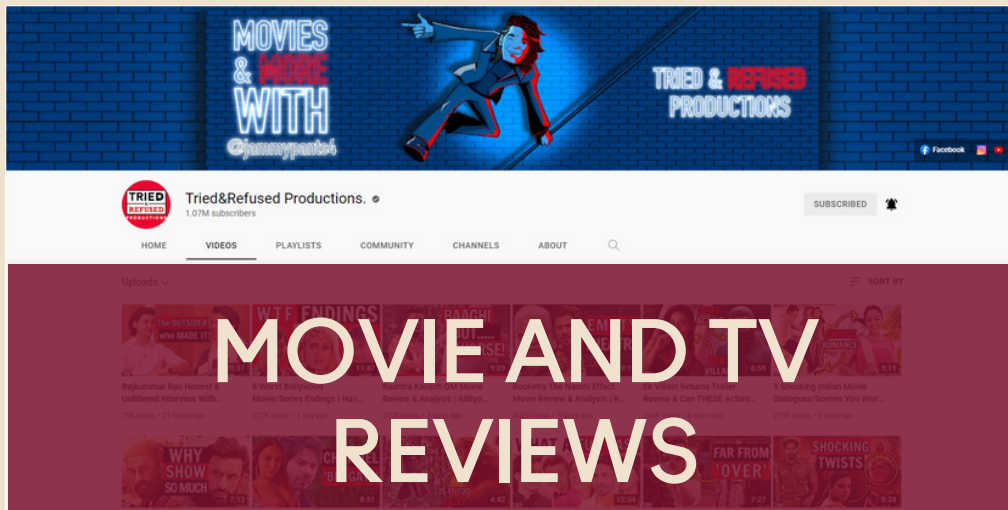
MOVIES & MORE WITH
@jammypants4

TRIED & REFUSED PRODUCTIONS

Facebook

TRIED & REFUSED PRODUCTIONS

Tried&Refused Productions.
1.07M subscribers

SUBSCRIBED

HOME
VIDEOS
PLAYLISTS
COMMUNITY
CHANNELS
ABOUT

Uploads
SORT BY

MOVIE AND TV REVIEWS

Rajkummar Rao Honest & Unfiltered Interview With...
6 Worst Bollywood Movie/Series Endings | ...
Rocketry The Nambi Effect Movie Review & Analysis | R...
5 Shocking Indian Movie Dialogues/Scenes You Won'...

WHY SHOW SO MUCH
FAR FROM 'OVER'
SHOCKING TWISTS